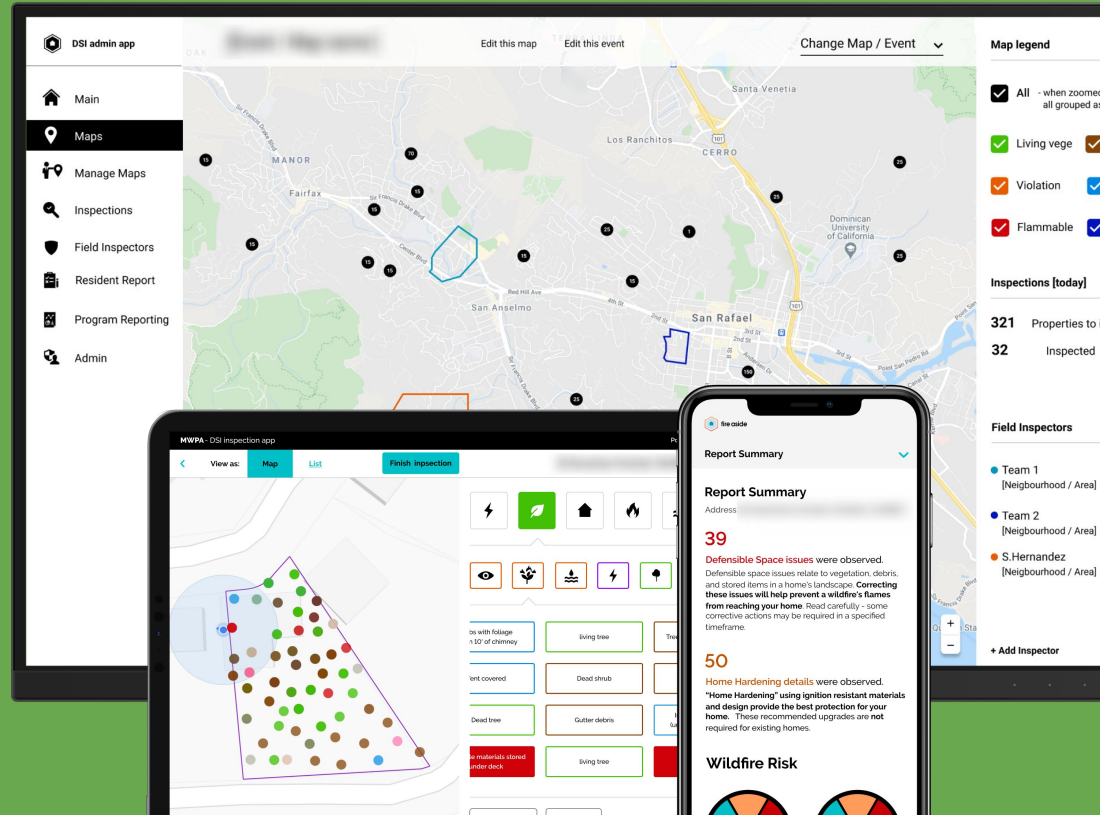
DSI admin app

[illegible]

Edit this map

Edit this event

Change Map / Event

Main

Maps

Manage Maps

Inspections

Field Inspectors

Resident Report

Program Reporting

Admin

MANOR

Fairfax

Santa Venetia

Los Ranchitos

CERRO

Dominican University of California

San Anselmo

San Rafael

Red Hill Ave

4th St

Point San Pedro Rd

15 70 15 15 15 15 15 25 1 15 25 25 25 150 25

Map legend

All - when zoomed all grouped a

Living vege

Violation

Flammable

Inspections [today]

321 Properties to

32 Inspected

Field Inspectors

Team 1
[Neigbourhood / Area]

Team 2
[Neigbourhood / Area]

S.Hernandez
[Neigbourhood / Area]

+ Add Inspector

MWPA - DSI inspection app

View as: Map List

Finish inspection

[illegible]

bs with foliage n 10' of chimney

living tree

Tree

Vent covered

Dead shrub

Dead tree

Gutter debris

e materials stored under deck

living tree

fire aside

Report Summary

Report Summary

Address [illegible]

39

Defensible Space issues were observed.

Defensible space issues relate to vegetation, debris, and stored items in a home's landscape. Correcting these issues will help prevent a wildfire's flames from reaching your home. Read carefully - some corrective actions may be required in a specified timeframe.

50

Home Hardening details were observed.

"Home Hardening" using ignition resistant materials and design provide the best protection for your home. These recommended upgrades are not required for existing homes.

Wildfire Risk